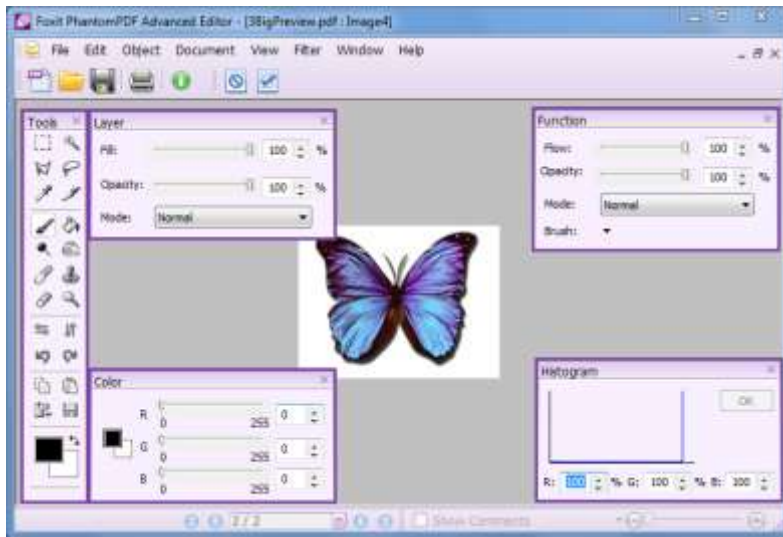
Foxit PhantomPDF Advanced Editor - [3BigPreview.pdf : Image4]

File Edit Object Document View Filter Window Help

Tools

Layer

Fill: 100 %

Opacity: 100 %

Mode: Normal

Function

Flow: 100 %

Opacity: 100 %

Mode: Normal

Brush:

Color

R 0 255 0

G 0 255 0

B 0 255 0

Histogram

OK

R: 100 % G: 100 % B: 100

2 / 2

Show Comments